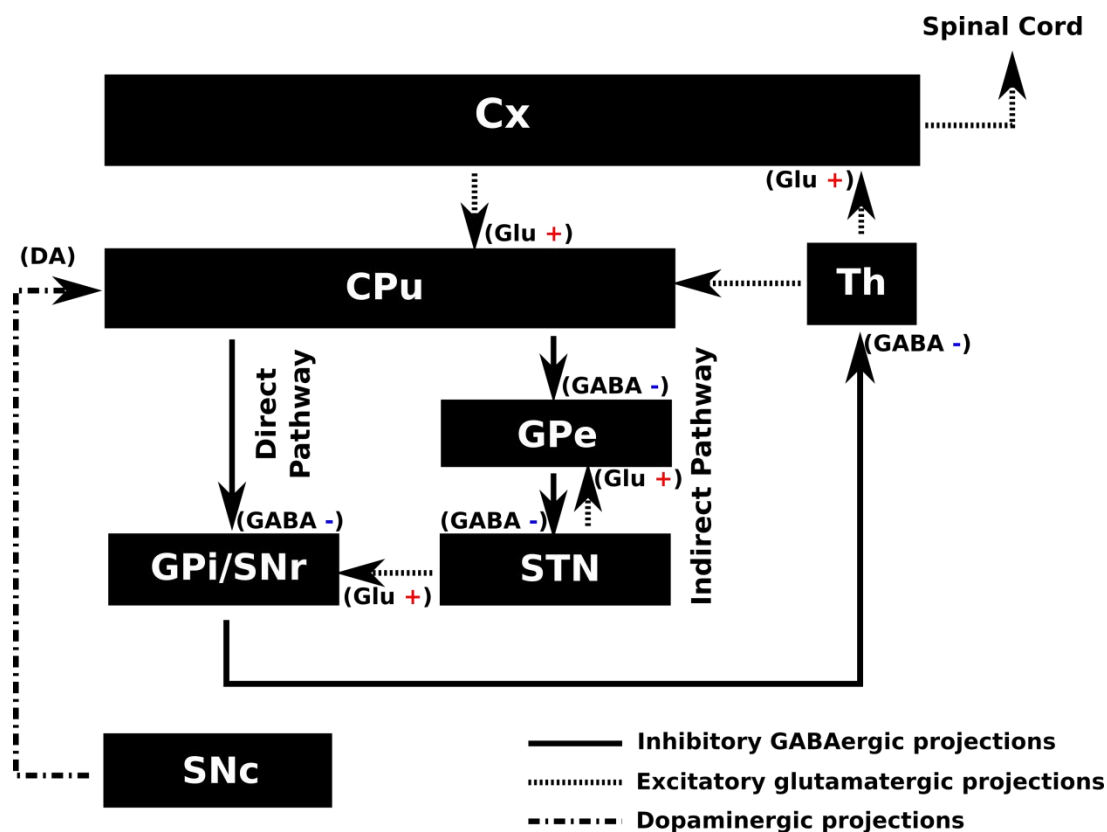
Spinal Cord

Cx

(Glu +)

(Glu +)

(DA)

CPu

Th

(GABA -)

Direct Pathway

(GABA -)

GPe

Indirect Pathway

(Glu +)

(GABA -)

(GABA -)

GPi/SNr

STN

(Glu +)

SNc

Inhibitory GABAergic projections
Excitatory glutamatergic projections
Dopaminergic projections